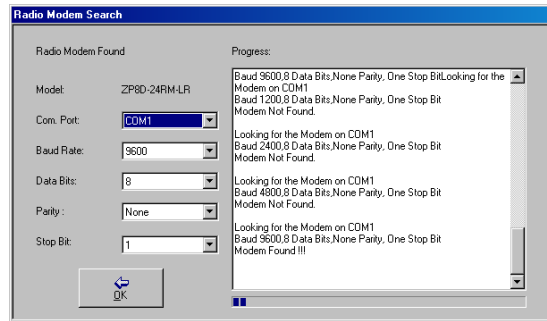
Radio Modem Search

Radio Modem Found

Model: ZP8D-24RM-LR

Com. Port: COM1

Baud Rate: 9600

Data Bits: 8

Parity : None

Stop Bit: 1

OK

Progress:

Baud 9600,8 Data Bits,None Parity, One Stop BitLooking for the Modem on COM1
Baud 1200,8 Data Bits,None Parity, One Stop Bit
Modem Not Found.

Looking for the Modem on COM1
Baud 2400,8 Data Bits,None Parity, One Stop Bit
Modem Not Found.

Looking for the Modem on COM1
Baud 4800,8 Data Bits,None Parity, One Stop Bit
Modem Not Found.

Looking for the Modem on COM1
Baud 9600,8 Data Bits,None Parity, One Stop Bit
Modem Found !!!